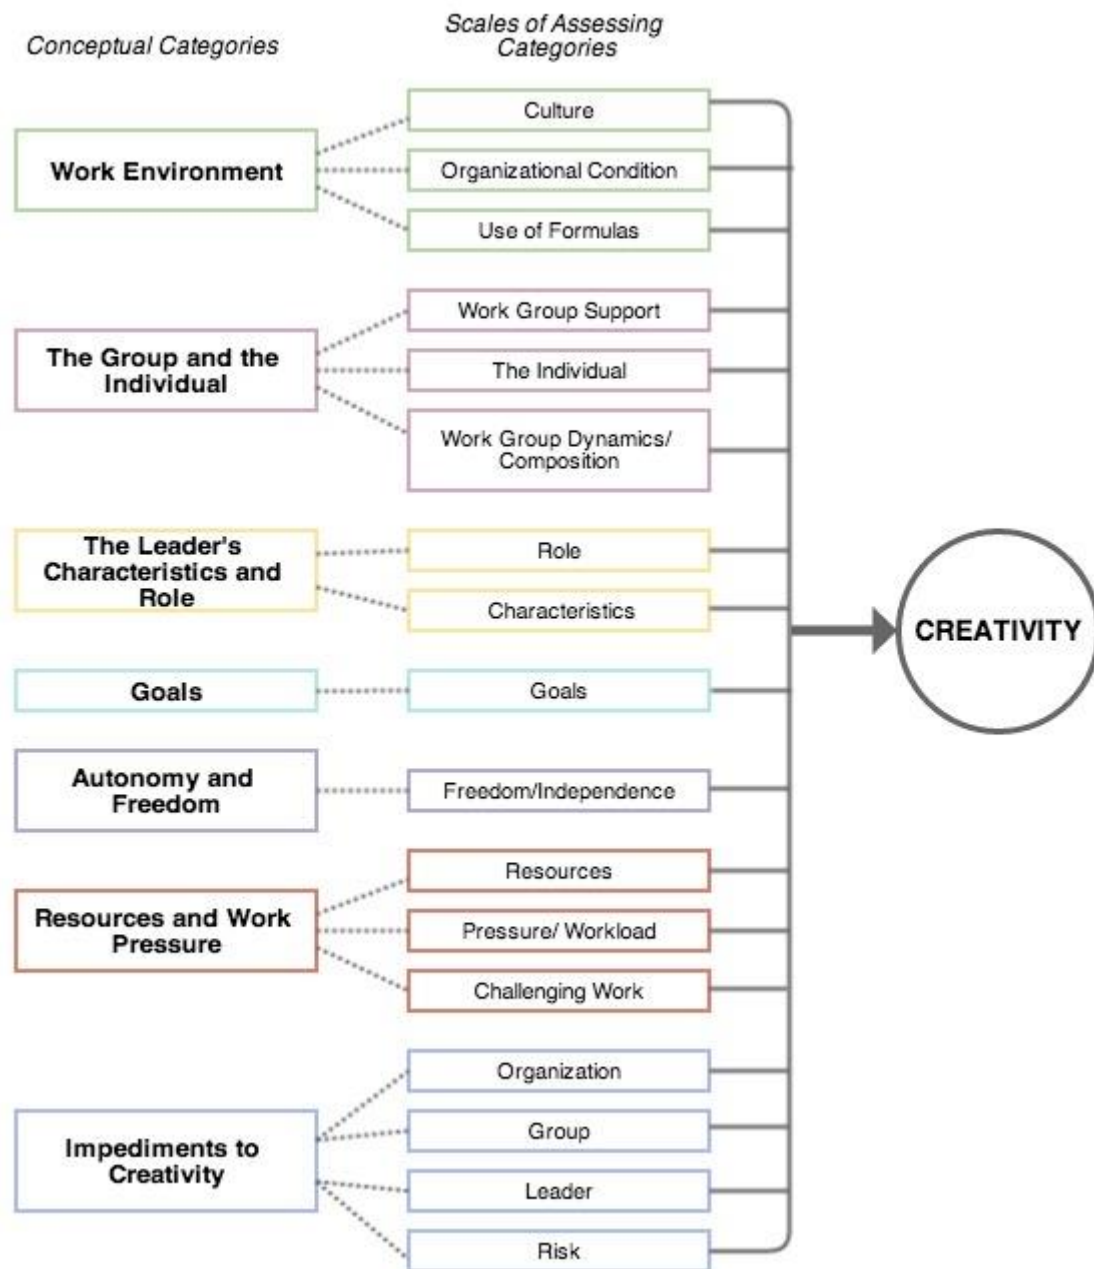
Conceptual Categories

Scales of Assessing Categories

Work Environment

Culture

Organizational Condition

Use of Formulas

The Group and the Individual

Work Group Support

The Individual

Work Group Dynamics/ Composition

The Leader's Characteristics and Role

Role

Characteristics

Goals

Goals

Autonomy and Freedom

Freedom/Independence

Resources and Work Pressure

Resources

Pressure/ Workload

Challenging Work

Impediments to Creativity

Organization

Group

Leader

Risk

CREATIVITY